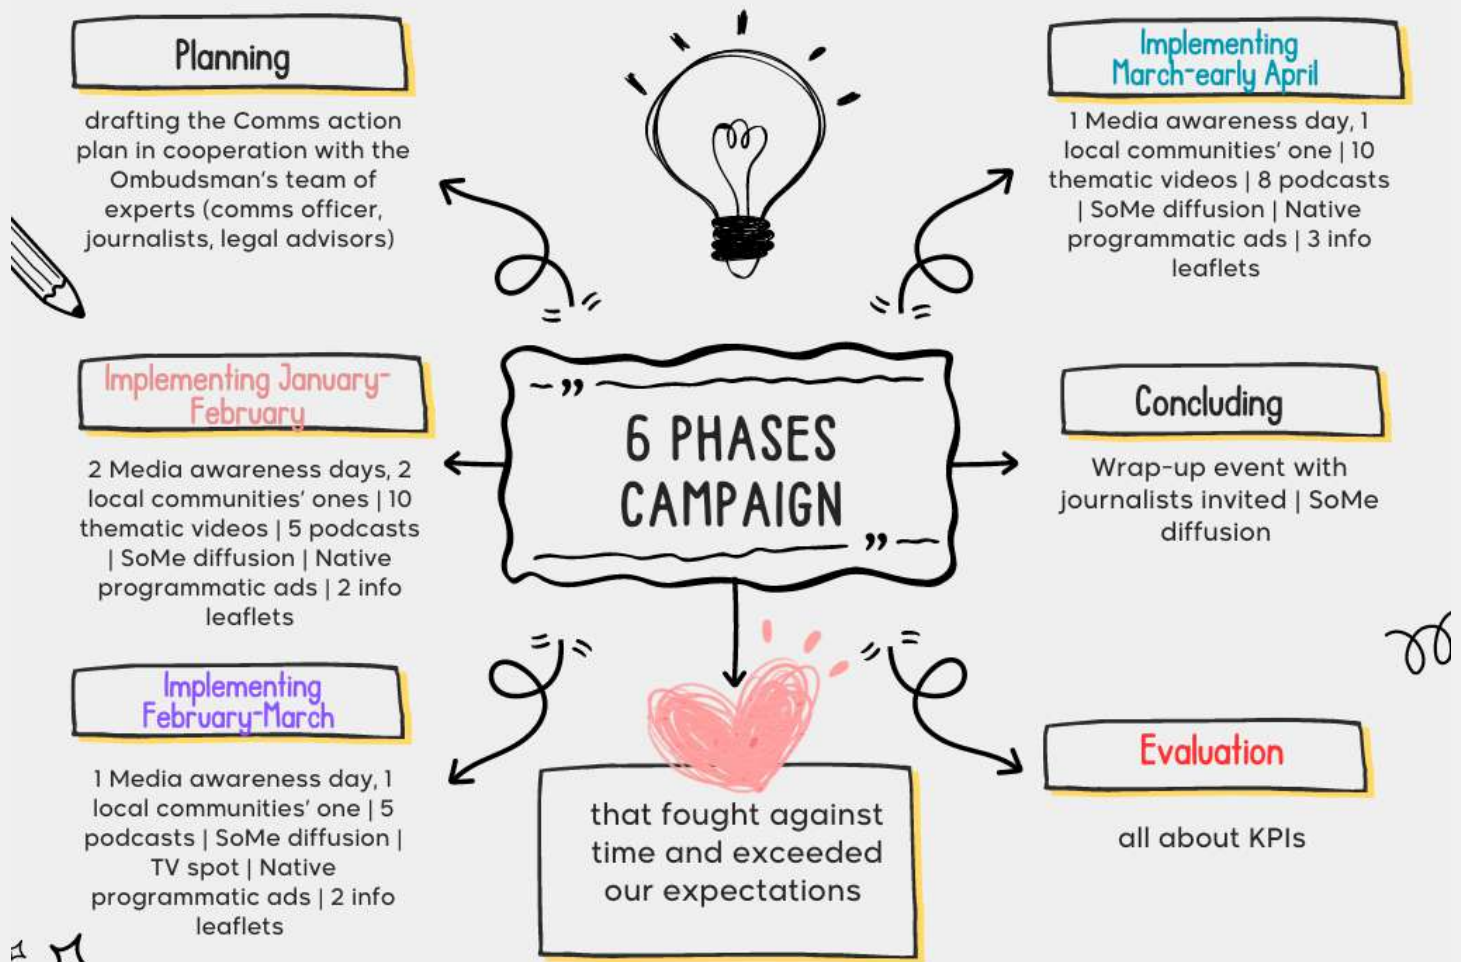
Planning

drafting the Comms action plan in cooperation with the Ombudsman's team of experts (comms officer, journalists, legal advisors)

Implementing March-early April

1 Media awareness day, 1 local communities' one | 10 thematic videos | 8 podcasts | SoMe diffusion | Native programmatic ads | 3 info leaflets

Implementing January-February

2 Media awareness days, 2 local communities' ones | 10 thematic videos | 5 podcasts | SoMe diffusion | Native programmatic ads | 2 info leaflets

" 6 PHASES CAMPAIGN "

Concluding

Wrap-up event with journalists invited | SoMe diffusion

Implementing February-March

1 Media awareness day, 1 local communities' one | 5 podcasts | SoMe diffusion | TV spot | Native programmatic ads | 2 info leaflets

that fought against time and exceeded our expectations

Evaluation

all about KPIs